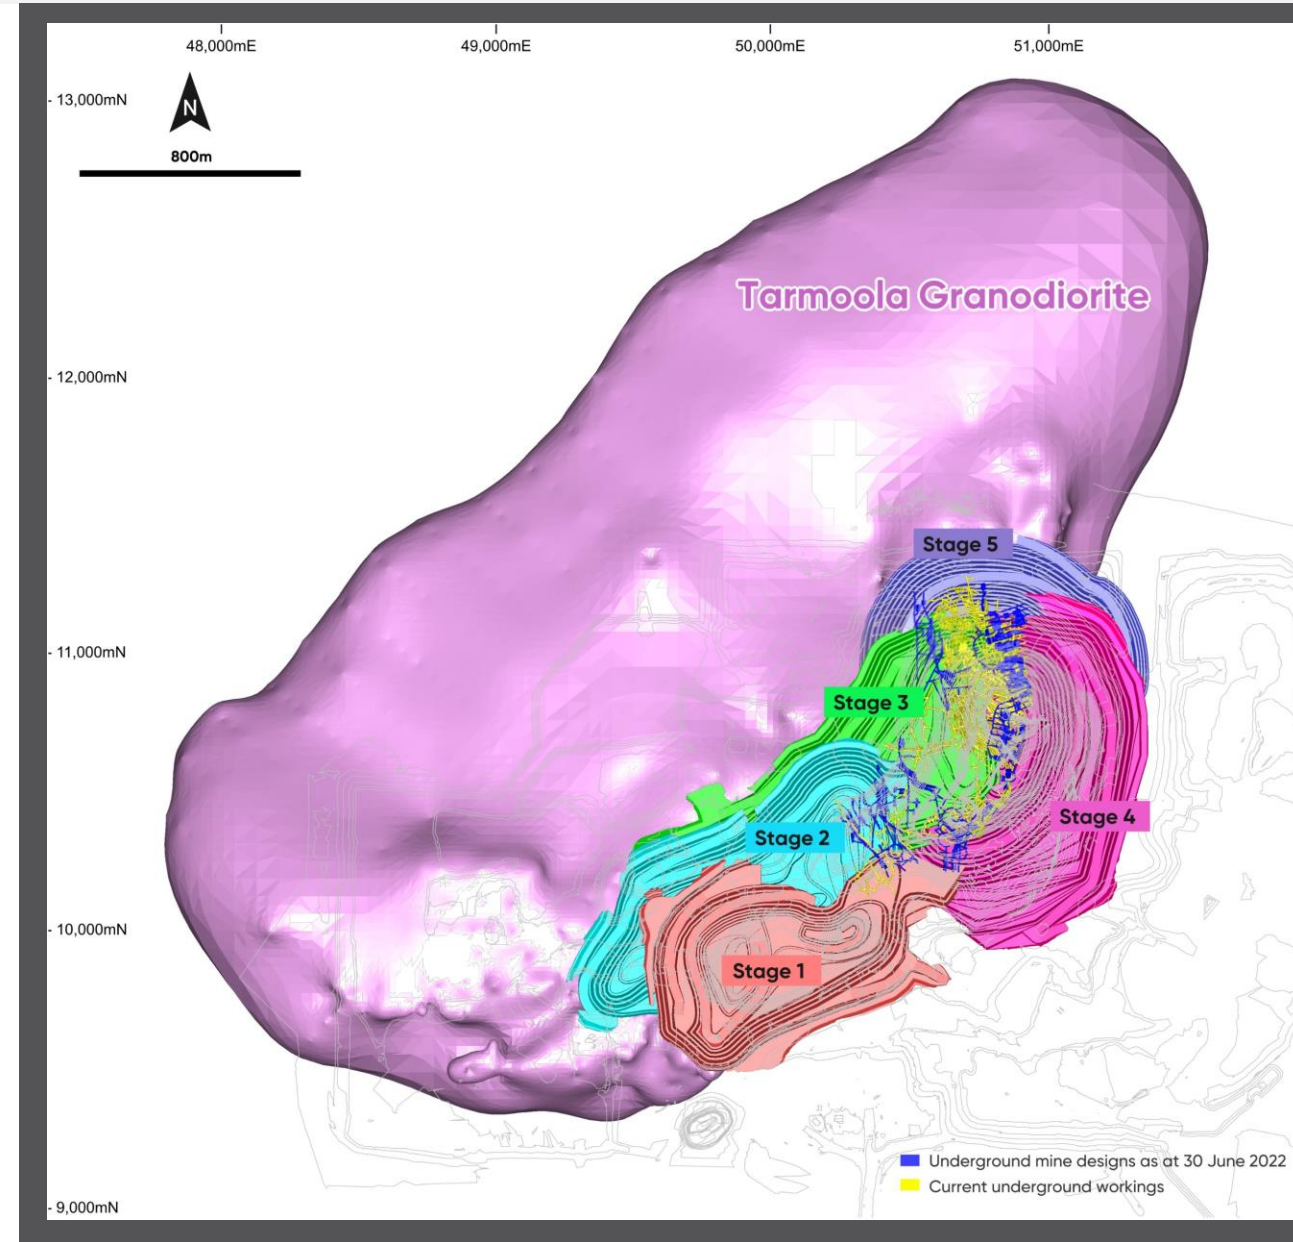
48,000mE
49,000mE
50,000mE
51,000mE

13,000mN
N
800m

Tarmoola Granodiorite

12,000mN

Stage 5

11,000mN

Stage 3

Stage 4

Stage 2

10,000mN

Stage 1

Underground mine designs as at 30 June 2022
Current underground workings

9,000mN